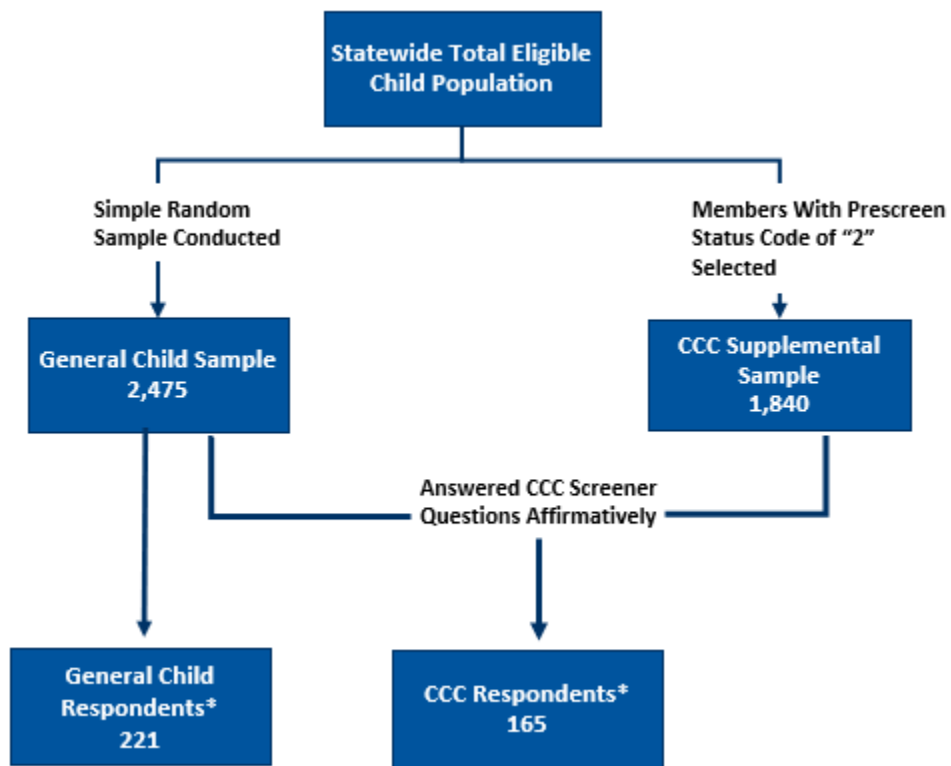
Statewide Total Eligible Child Population

Simple Random Sample Conducted

Members With Prescreen Status Code of "2" Selected

General Child Sample 2,475

CCC Supplemental Sample 1,840

Answered CCC Screener Questions Affirmatively

General Child Respondents* 221

CCC Respondents* 165